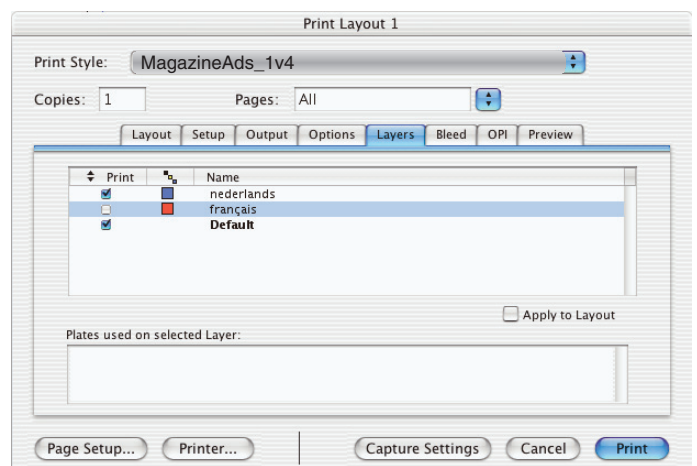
Print Layout 1

Print Style: MagazineAds_1v4

Copies: 1 Pages: All

Layout | Setup | Output | Options | Layers | Bleed | OPI | Preview

| Print | | Name |
|---|---|---|
| ☑ | | nederlands |
| ☐ | | français |
| ☑ | | **Default** |

Apply to Layout

Plates used on selected Layer:

Page Setup... Printer... Capture Settings Cancel Print